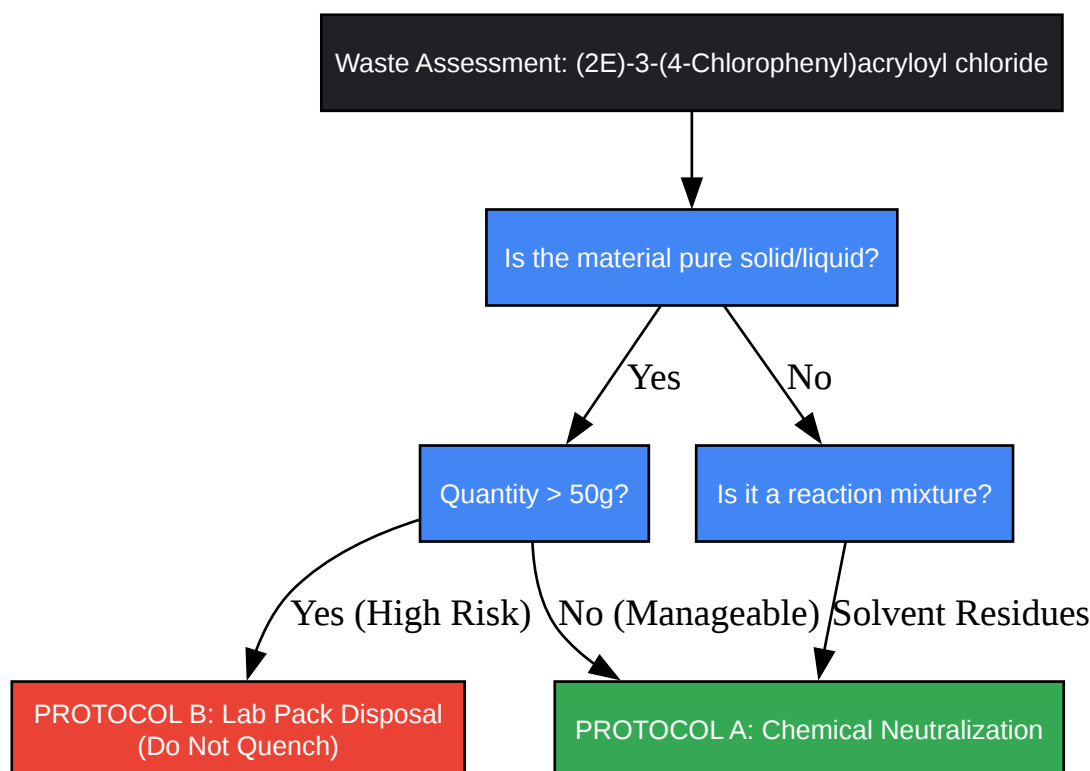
Waste Assessment: (2E)-3-(4-Chlorophenyl)acryloyl chloride

Is the material pure solid/liquid?

Yes

No

Quantity > 50g?

Is it a reaction mixture?

Yes (High Risk)

No (Manageable)

Solvent Residues

PROTOCOL B: Lab Pack Disposal (Do Not Quench)

PROTOCOL A: Chemical Neutralization